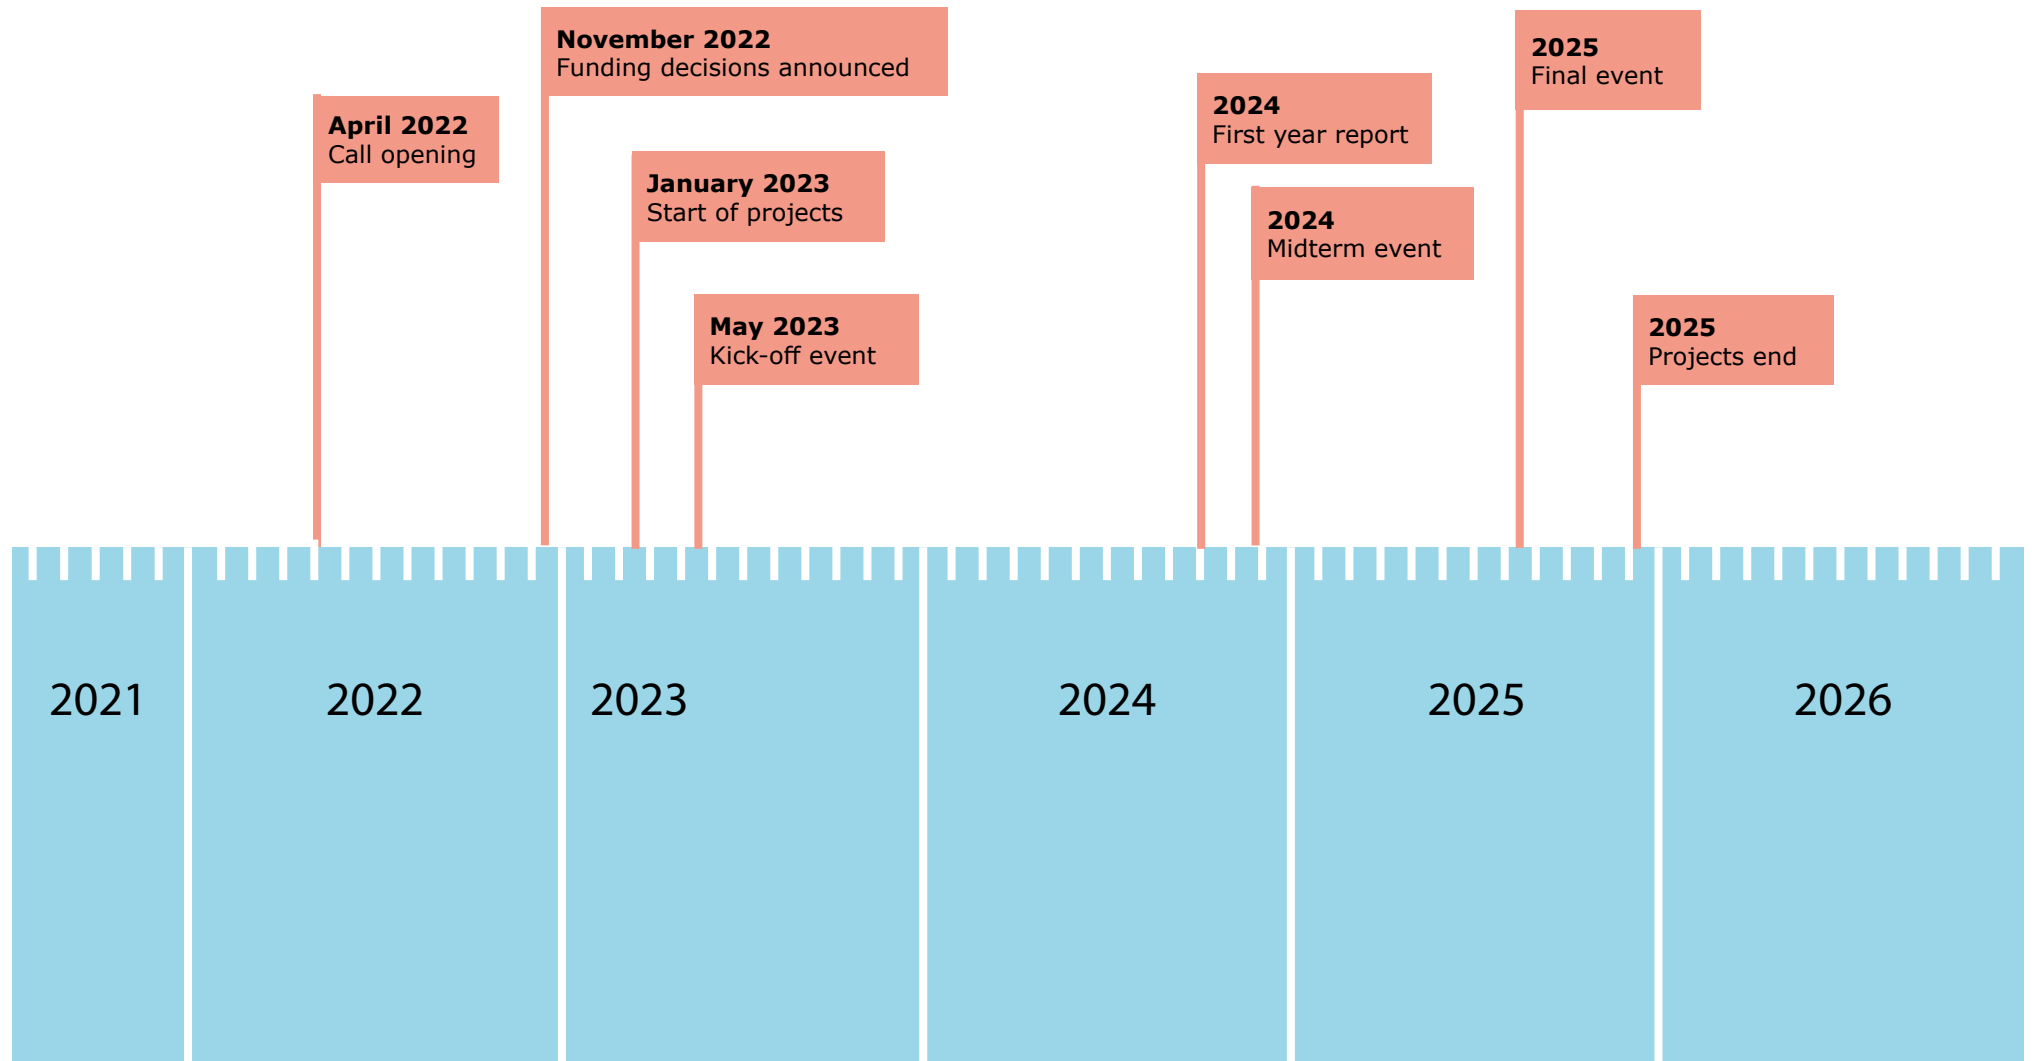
April 2022
Call opening

November 2022
Funding decisions announced

January 2023
Start of projects

May 2023
Kick-off event

2024
First year report

2024
Midterm event

2025
Final event

2025
Projects end

2021

2022

2023

2024

2025

2026